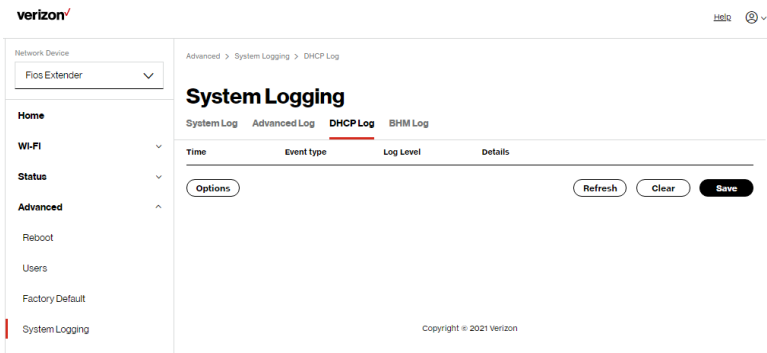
verizon✓

Help

Network Device

Fios Extender

Home

Wi-Fi

Status

Advanced

Reboot

Users

Factory Default

System Logging

Advanced > System Logging > DHCP Log

System Logging

System Log Advanced Log DHCP Log BHM Log

| Time | Event type | Log Level | Details |
|---|---|---|---|

Options

Refresh Clear Save

Copyright © 2021 Verizon